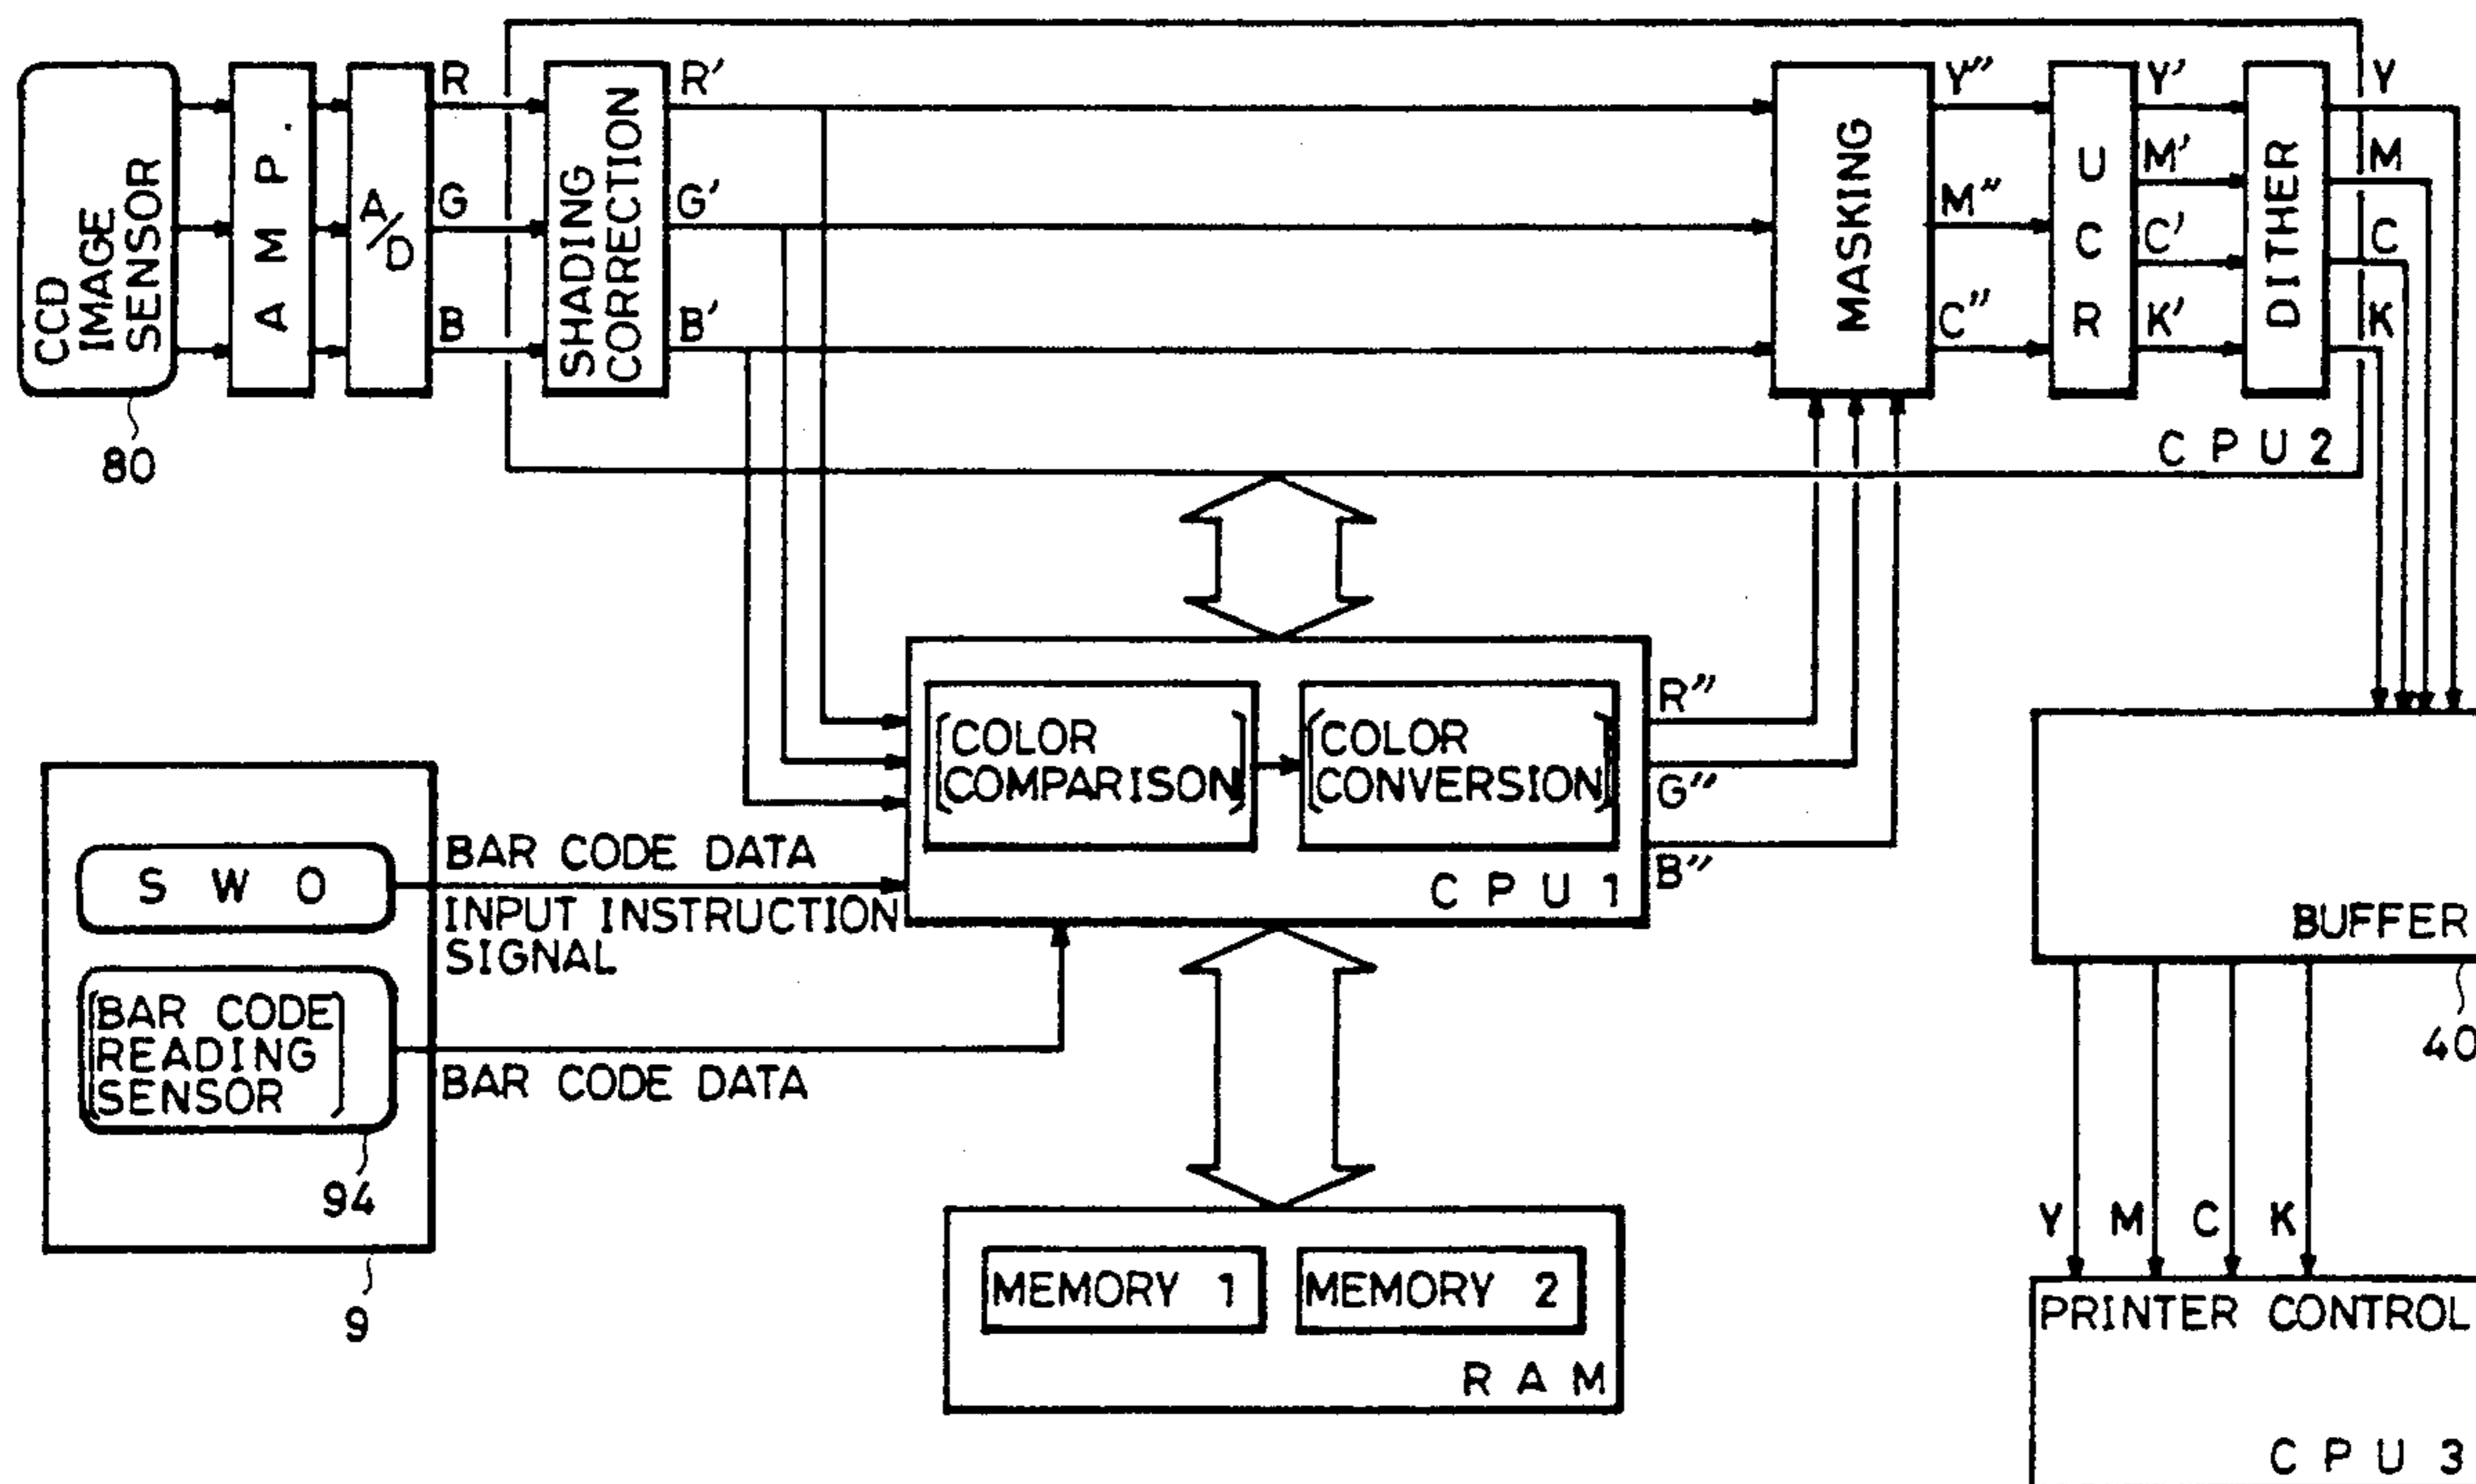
CCD IMAGE SENSOR
80
A M P.
A/D
R
G
B
SHADING CORRECTION
R'
G'
B'
MASKING
Y''
M''
C''
U C R
Y'
M'
C'
K'
DITHER
Y
M
C
K
C P U 2
COLOR COMPARISON
COLOR CONVERSION
C P U 1
R''
G''
B''
S W O
BAR CODE DATA
INPUT INSTRUCTION SIGNAL
BAR CODE READING SENSOR
94
BAR CODE DATA
9
MEMORY 1
MEMORY 2
R A M
BUFFER
40
Y
M
C
K
PRINTER CONTROL
C P U 3